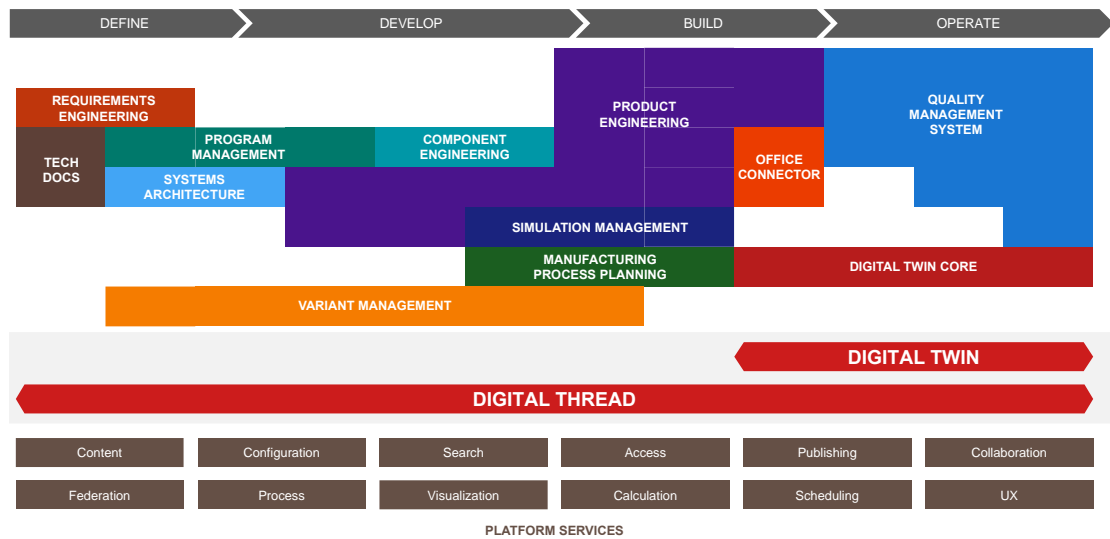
DEFINE
DEVELOP
BUILD
OPERATE

REQUIREMENTS ENGINEERING

TECH DOCS

PROGRAM MANAGEMENT

SYSTEMS ARCHITECTURE

COMPONENT ENGINEERING

PRODUCT ENGINEERING

OFFICE CONNECTOR

QUALITY MANAGEMENT SYSTEM

SIMULATION MANAGEMENT

MANUFACTURING PROCESS PLANNING

DIGITAL TWIN CORE

VARIANT MANAGEMENT

DIGITAL TWIN

DIGITAL THREAD

| Content | Configuration | Search | Access | Publishing | Collaboration |
|---|---|---|---|---|---|
| Federation | Process | Visualization | Calculation | Scheduling | UX |

PLATFORM SERVICES